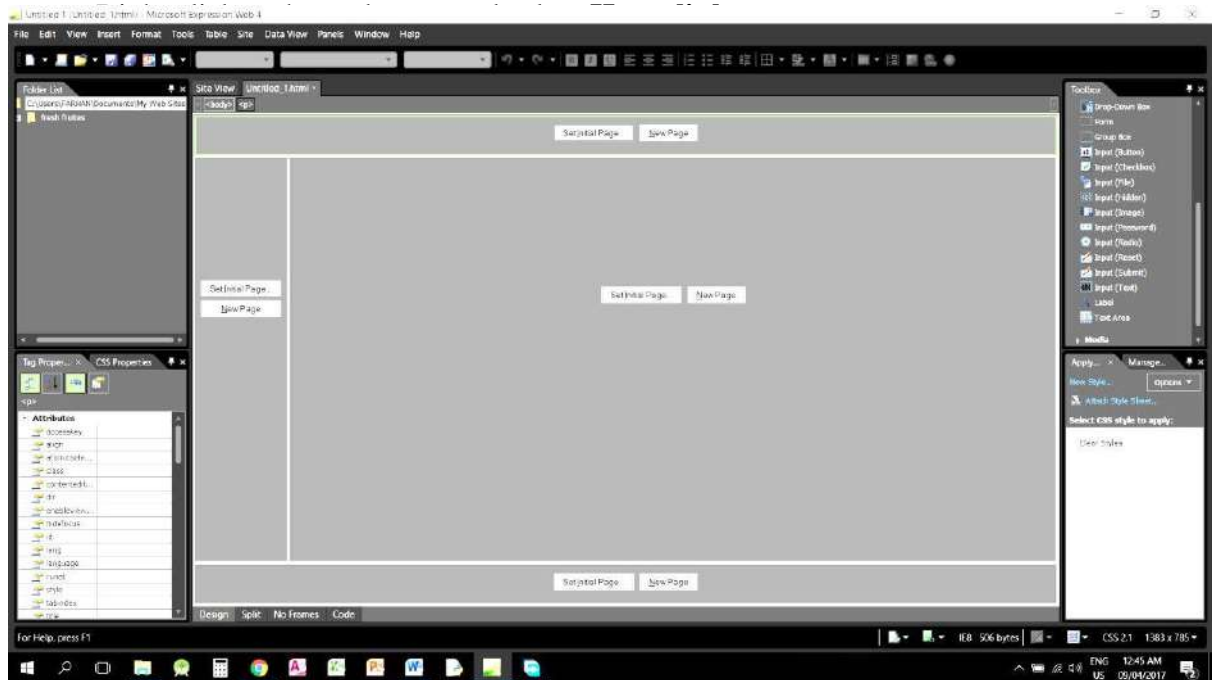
Untitled 1 (Untitled_1.html) - Microsoft Expression Web 4

File Edit View Insert Format Tools Table Site Data View Panels Window Help

Folder List
C:\Users\FARHAN\Documents\My Web Sites
fresh fruites

Site View Untitled_1.html
<body> <p>

Set Initial Page New Page

Set Initial Page
New Page

Set Initial Page New Page

Set Initial Page New Page

Design Split No Frames Code

Tag Proper... CSS Properties
<p>
Attributes
accesskey
align
atomicsele...
class
contentedit...
dir
draggable...
hidefocus
id
lang
language
runat
style
tabindex
title

Toolbox
Drop-Down Box
Form
Group Box
Input (Button)
Input (Checkbox)
Input (File)
Input (Hidden)
Input (Image)
Input (Password)
Input (Radio)
Input (Reset)
Input (Submit)
Input (Text)
Label
Text Area
Media

Apply... Manage...
New Style...
Options
Attach Style Sheet...
Select CSS style to apply:
Clear Styles

For Help, press F1
IE8 506 bytes CSS 2.1 1383 x 785

ENG US 12:45 AM 09/04/2017 2